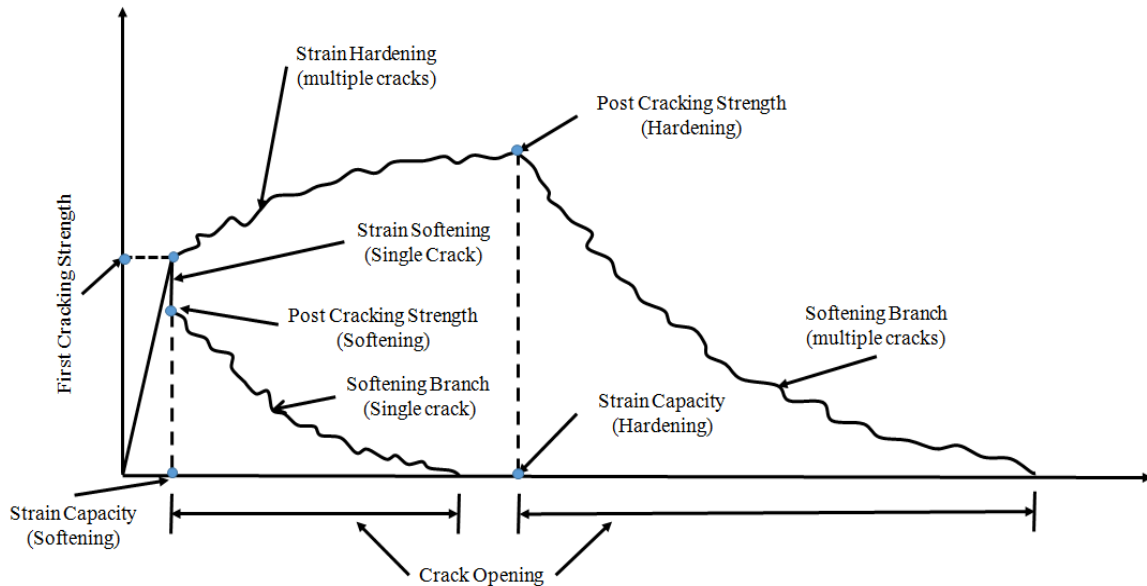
Strain Hardening
(multiple cracks)

Post Cracking Strength
(Hardening)

First Cracking Strength

Strain Softening
(Single Crack)

Post Cracking Strength
(Softening)

Softening Branch
(multiple cracks)

Softening Branch
(Single crack)

Strain Capacity
(Hardening)

Strain Capacity
(Softening)

Crack Opening